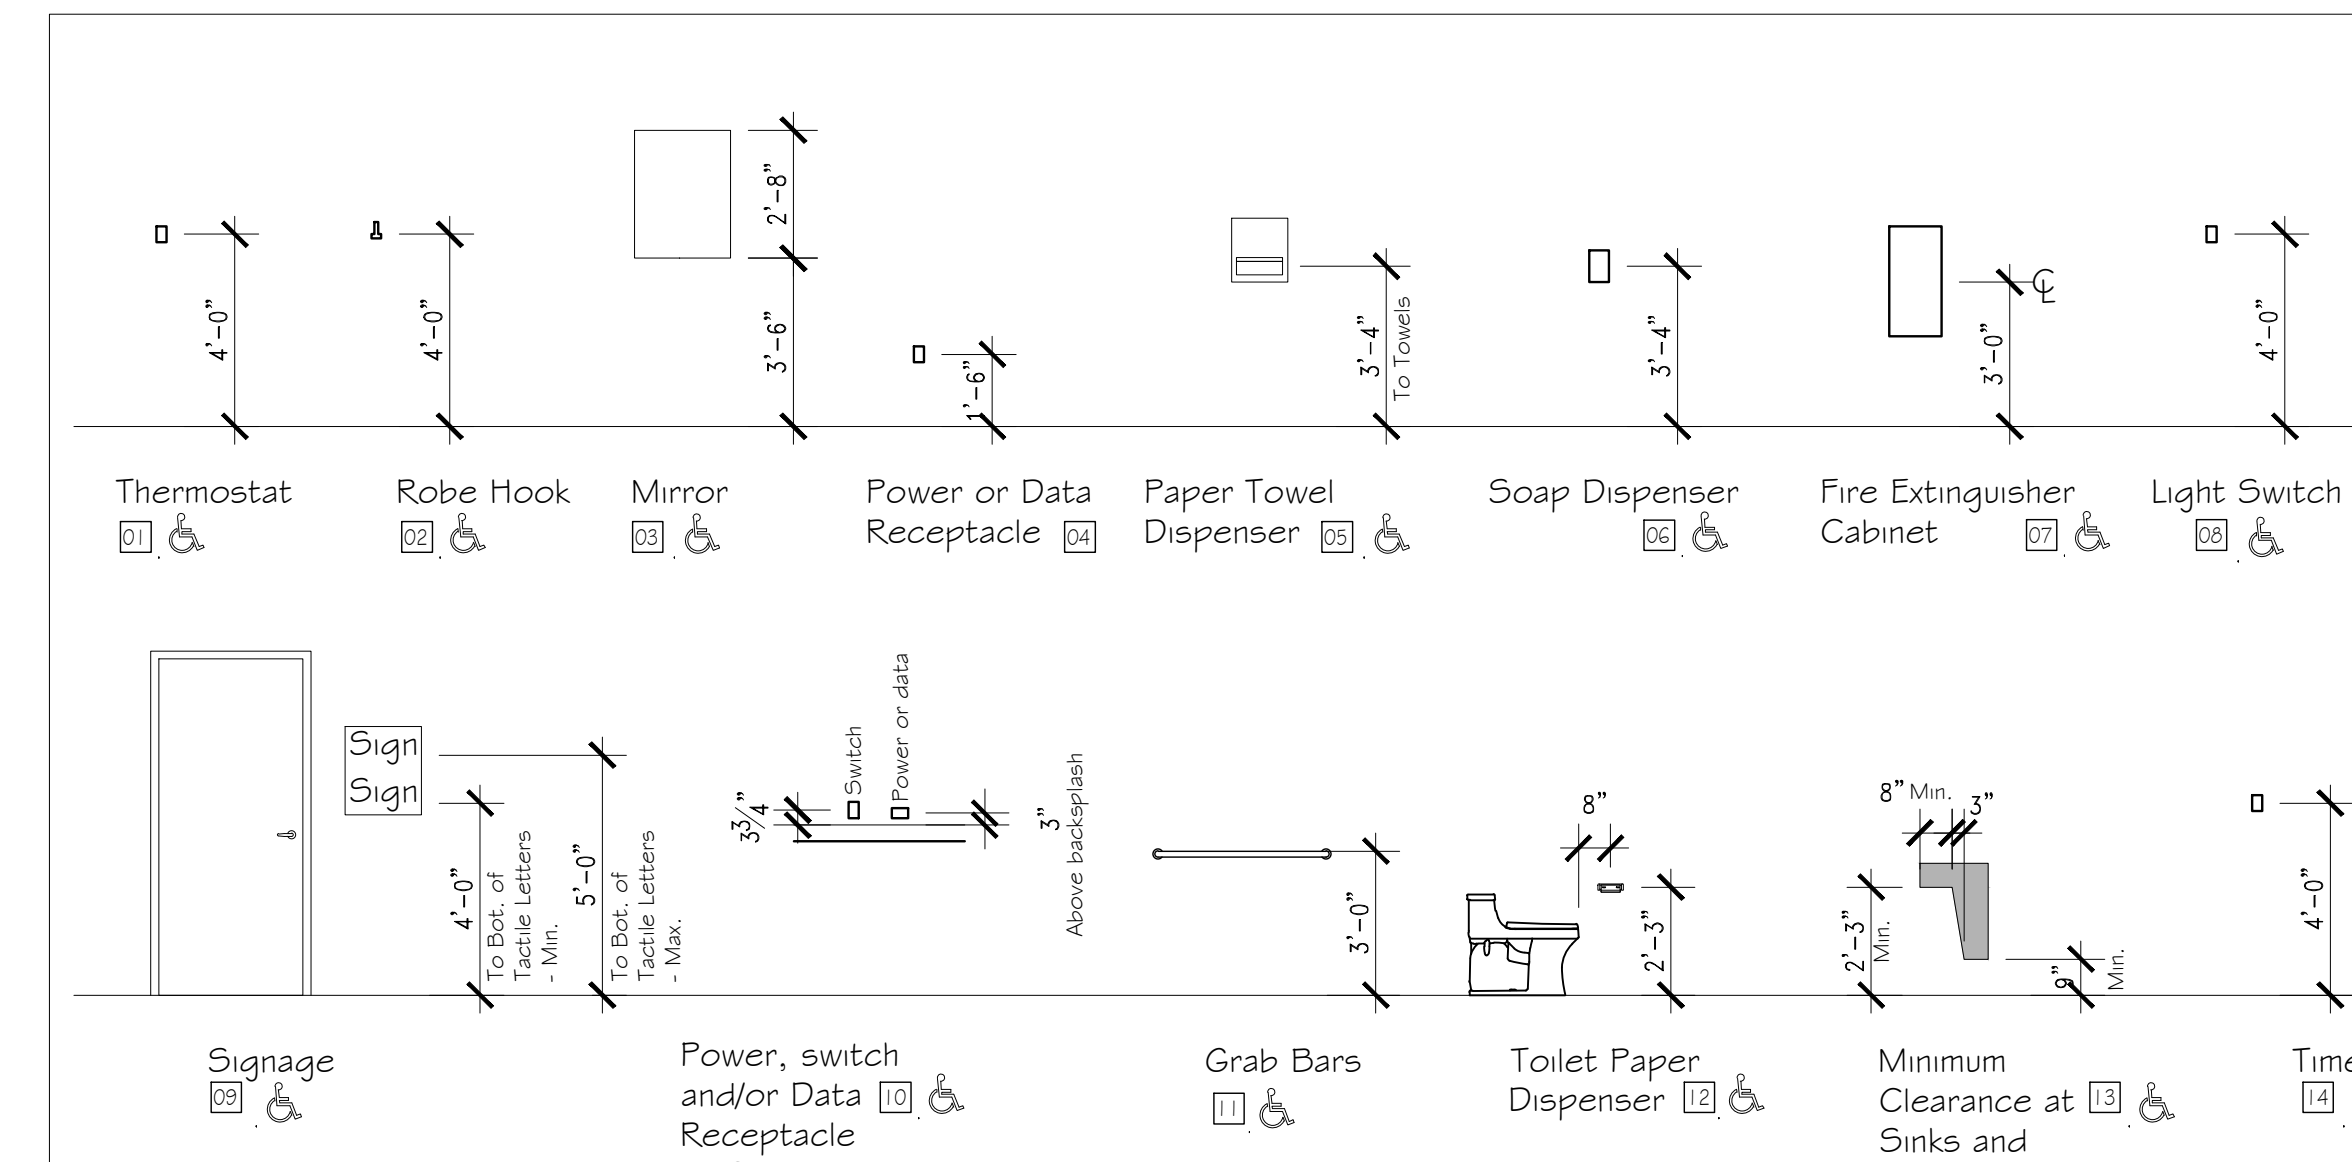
4'-0"

Thermostat
01

4'-0"

Robe Hook
02

2'-8"
3'-6"

Mirror
03

1'-6"

Power or Data Receptacle 04

3'-4"
To Towels

Paper Towel Dispenser 05

3'-4"

Soap Dispenser
06

3'-0"
℄

Fire Extinguisher Cabinet
07

4'-0"

Light Switch
08

Sign
Sign

4'-0"
To Bot. of Tactile Letters - Min.

5'-0"
To Bot. of Tactile Letters - Max.

Signage
09

$3\frac{3}{4}$"
Switch
Power or data
3"
Above backsplash

Power, switch and/or Data 10
Receptacle

3'-0"

Grab Bars
11

8"
2'-3"

Toilet Paper Dispenser 12

8" Min.
3"
2'-3"
Min.
9"
Min.

Minimum Clearance at 13
Sinks and

4'-0"

Time
14